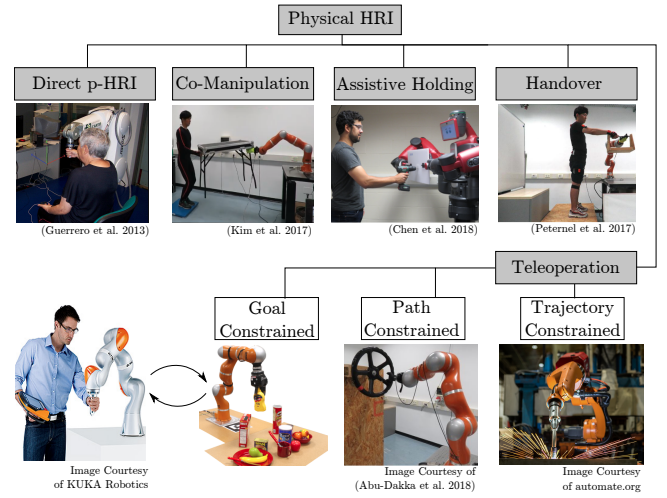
Physical HRI

Direct p-HRI

Co-Manipulation

Assistive Holding

Handover

(Guerrero et al. 2013)

(Kim et al. 2017)

(Chen et al. 2018)

(Peternel et al. 2017)

Teleoperation

Goal Constrained

Path Constrained

Trajectory Constrained

Image Courtesy of KUKA Robotics

Image Courtesy of (Abu-Dakka et al. 2018)

Image Courtesy of automate.org